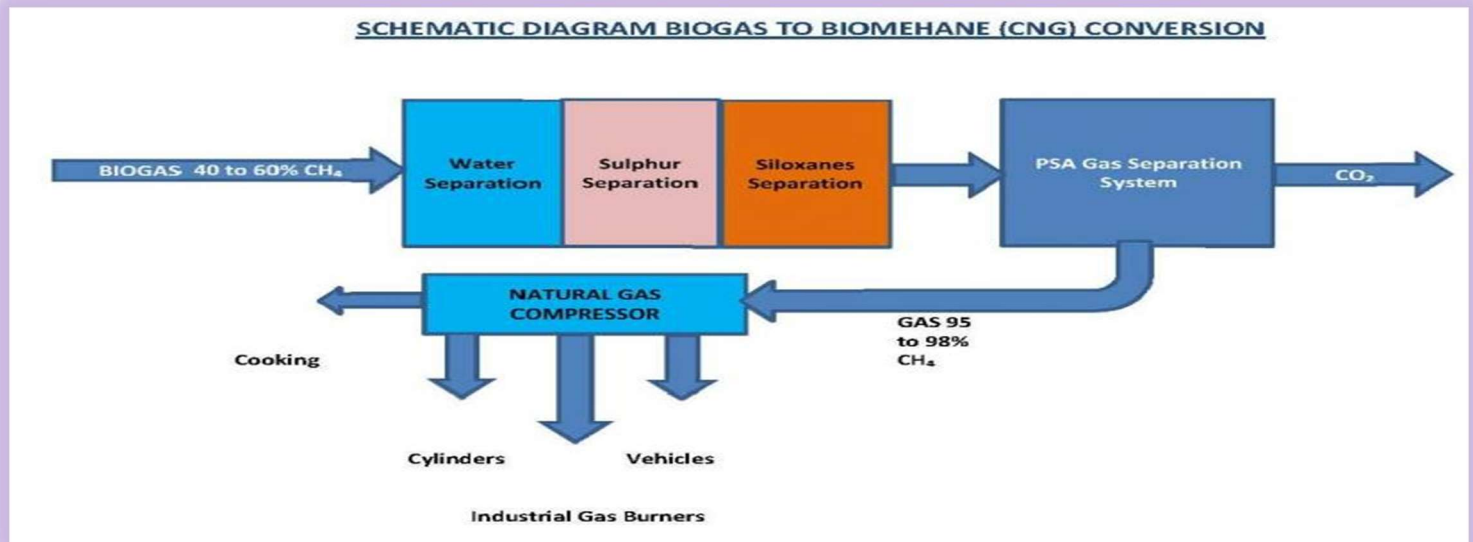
SCHEMATIC DIAGRAM BIOGAS TO BIOMEHANE (CNG) CONVERSION

BIOGAS 40 to 60% $CH_4$

Water Separation

Sulphur Separation

Siloxanes Separation

PSA Gas Separation System

$CO_2$

NATURAL GAS COMPRESSOR

GAS 95 to 98% $CH_4$

Cooking

Cylinders

Vehicles

Industrial Gas Burners